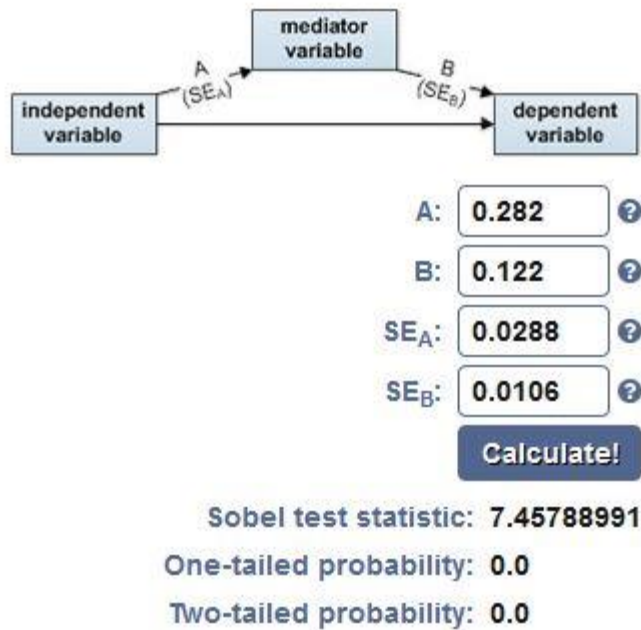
mediator variable

A $(SE_A)$

B $(SE_B)$

independent variable

dependent variable

A: 0.282

B: 0.122

$SE_A$: 0.0288

$SE_B$: 0.0106

Calculate!

Sobel test statistic: 7.45788991

One-tailed probability: 0.0

Two-tailed probability: 0.0